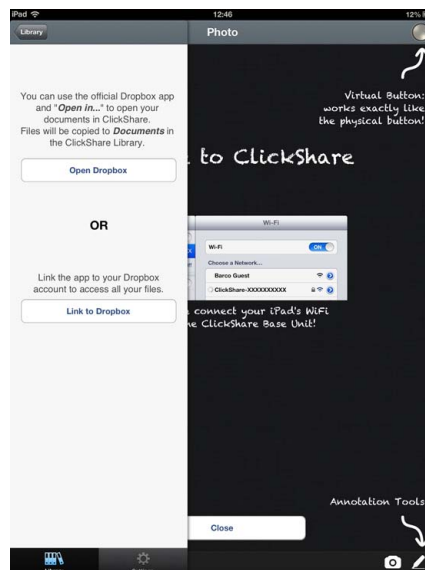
iPad
12:46
12%

Library

Photo

You can use the official Dropbox app and "Open in..." to open your documents in ClickShare. Files will be copied to Documents in the ClickShare Library.

Open Dropbox

OR

Link the app to your Dropbox account to access all your files.

Link to Dropbox

Close

Virtual Button: works exactly like the physical button!

to ClickShare

Wi-Fi

Wi-Fi ON

Choose a Network...

Barco Guest

ClickShare-XXXXXXXXX

connect your iPad's WiFi the ClickShare Base Unit!

Annotation Tools